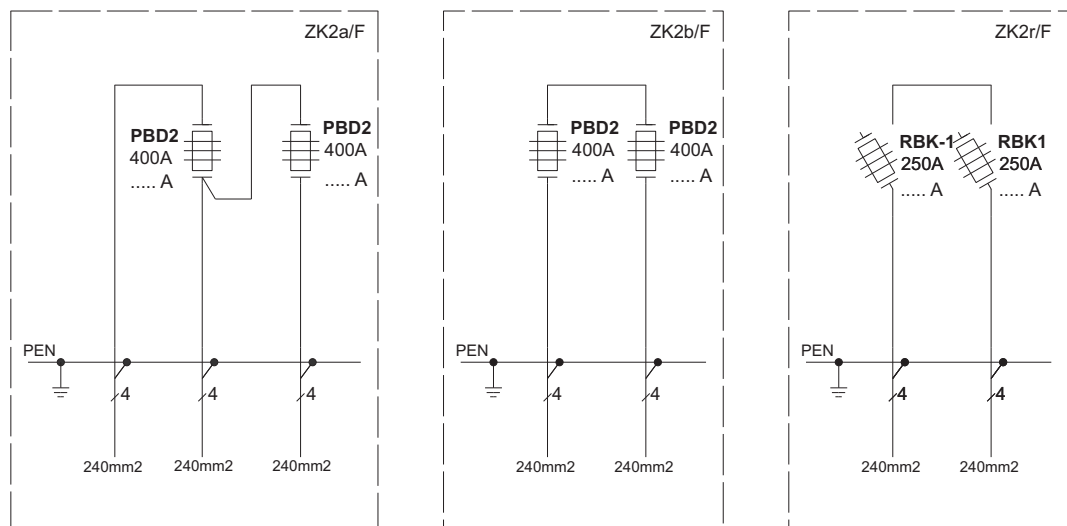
ZK2a/F

PBD2
400A
..... A

PBD2
400A
..... A

PEN

4

4

4

240mm2 240mm2 240mm2

ZK2b/F

PBD2
400A
..... A

PBD2
400A
..... A

PEN

4

4

240mm2 240mm2

ZK2r/F

RBK-1
250A
..... A

RBK1
250A
..... A

PEN

4

4

240mm2 240mm2